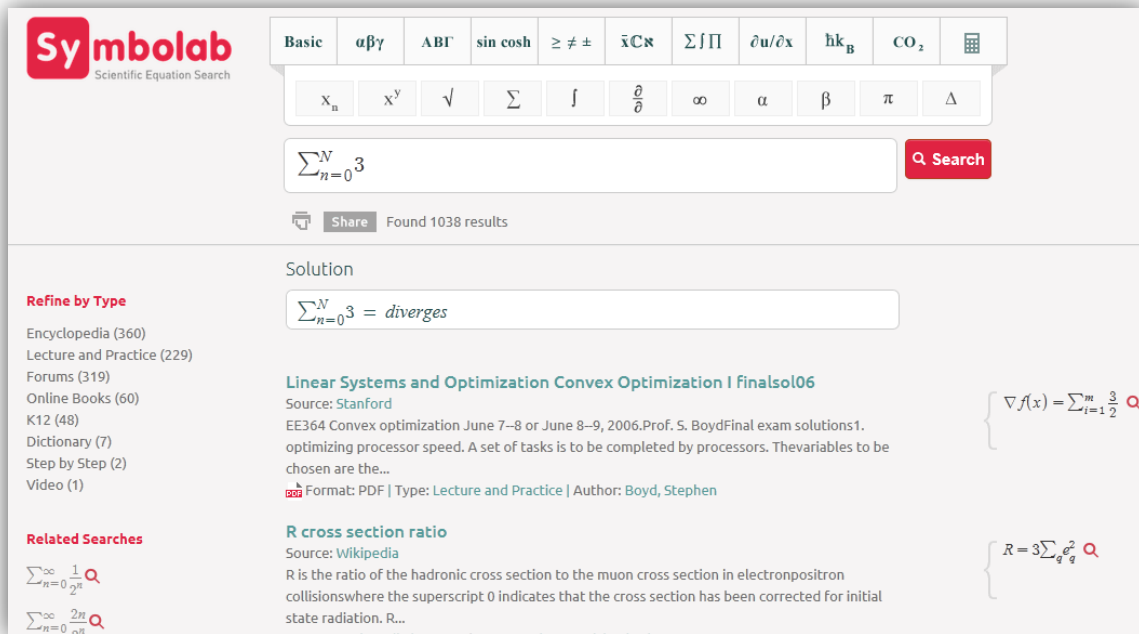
Symbolab
Scientific Equation Search

Basic | αβγ | ΑΒΓ | sin cosh | ≥ ≠ ± | x̄ℂℵ | ∑∫∏ | ∂u/∂x | ħk$_B$ | CO$_2$

x$_n$ | x$^y$ | √ | ∑ | ∫ | $\frac{\partial}{\partial}$ | ∞ | α | β | π | Δ

$\sum_{n=0}^{N}3$

Search

Share Found 1038 results

Solution

$\sum_{n=0}^{N}3 = diverges$

Refine by Type

Encyclopedia (360)
Lecture and Practice (229)
Forums (319)
Online Books (60)
K12 (48)
Dictionary (7)
Step by Step (2)
Video (1)

Related Searches

$\sum_{n=0}^{\infty}\frac{1}{2^n}$

$\sum_{n=0}^{\infty}\frac{2n}{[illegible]}$

Linear Systems and Optimization Convex Optimization I finalsol06
Source: Stanford
EE364 Convex optimization June 7--8 or June 8--9, 2006.Prof. S. BoydFinal exam solutions1. optimizing processor speed. A set of tasks is to be completed by processors. Thevariables to be chosen are the...
Format: PDF | Type: Lecture and Practice | Author: Boyd, Stephen

$\nabla f(x) = \sum_{i=1}^{m}\frac{3}{2}$

R cross section ratio
Source: Wikipedia
R is the ratio of the hadronic cross section to the muon cross section in electronpositron collisionswhere the superscript 0 indicates that the cross section has been corrected for initial state radiation. R...

$R = 3\sum_q e_q^2$